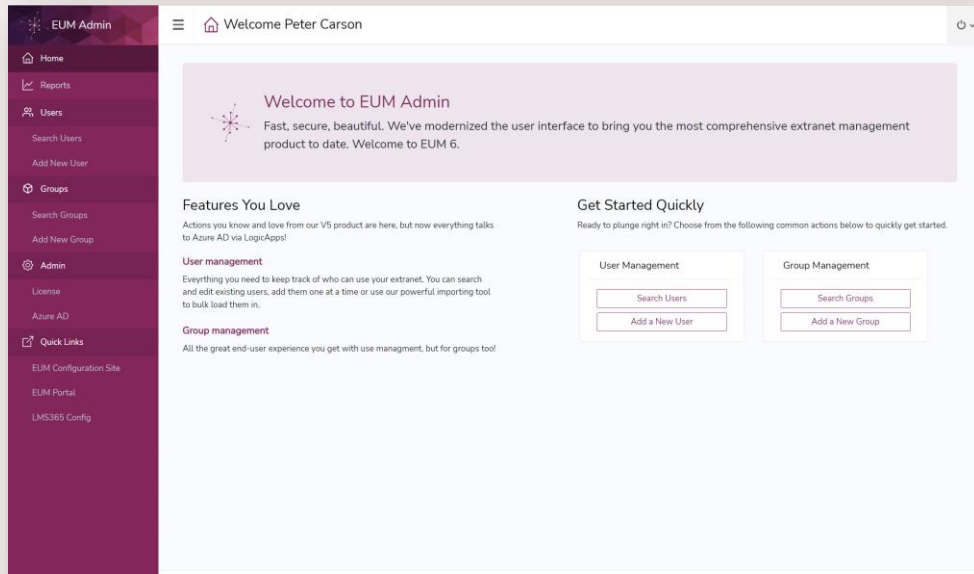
EUM Admin

Home
Reports
Users
Search Users
Add New User
Groups
Search Groups
Add New Group
Admin
License
Azure AD
Quick Links
EUM Configuration Site
EUM Portal
LMS365 Config

Welcome Peter Carson

Welcome to EUM Admin

Fast, secure, beautiful. We've modernized the user interface to bring you the most comprehensive extranet management product to date. Welcome to EUM 6.

Features You Love

Actions you know and love from our V5 product are here, but now everything talks to Azure AD via LogicApps!

User management

Everything you need to keep track of who can use your extranet. You can search and edit existing users, add them one at a time or use our powerful importing tool to bulk load them in.

Group management

All the great end-user experience you get with use managment, but for groups too!

Get Started Quickly

Ready to plunge right in? Choose from the following common actions below to quickly get started.

User Management

Search Users

Add a New User

Group Management

Search Groups

Add a New Group